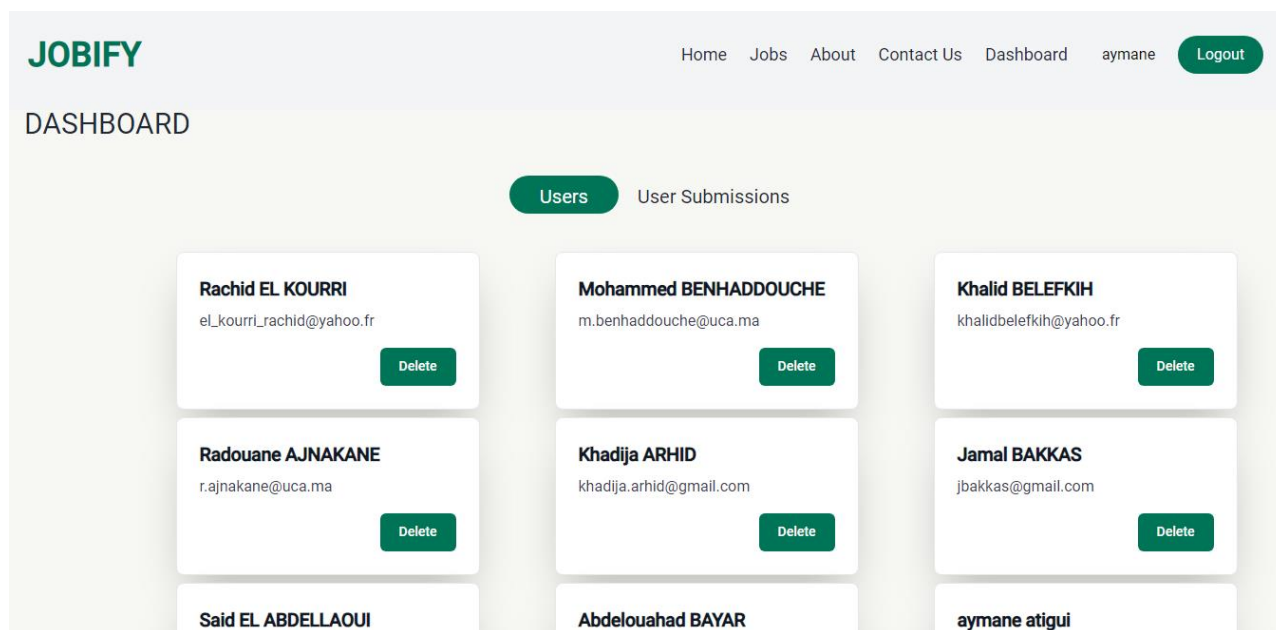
JOBIFY

Home Jobs About Contact Us Dashboard aymane Logout

DASHBOARD

Users User Submissions

Rachid EL KOURRI
el_kourri_rachid@yahoo.fr
Delete

Mohammed BENHADDOUCHE
m.benhaddouche@uca.ma
Delete

Khalid BELEFKIH
khalidbelefkih@yahoo.fr
Delete

Radouane AJNAKANE
r.ajnakane@uca.ma
Delete

Khadija ARHID
khadija.arhid@gmail.com
Delete

Jamal BAKKAS
jbakkas@gmail.com
Delete

Said EL ABDELLAOUI

Abdelouahad BAYAR

aymane atigui